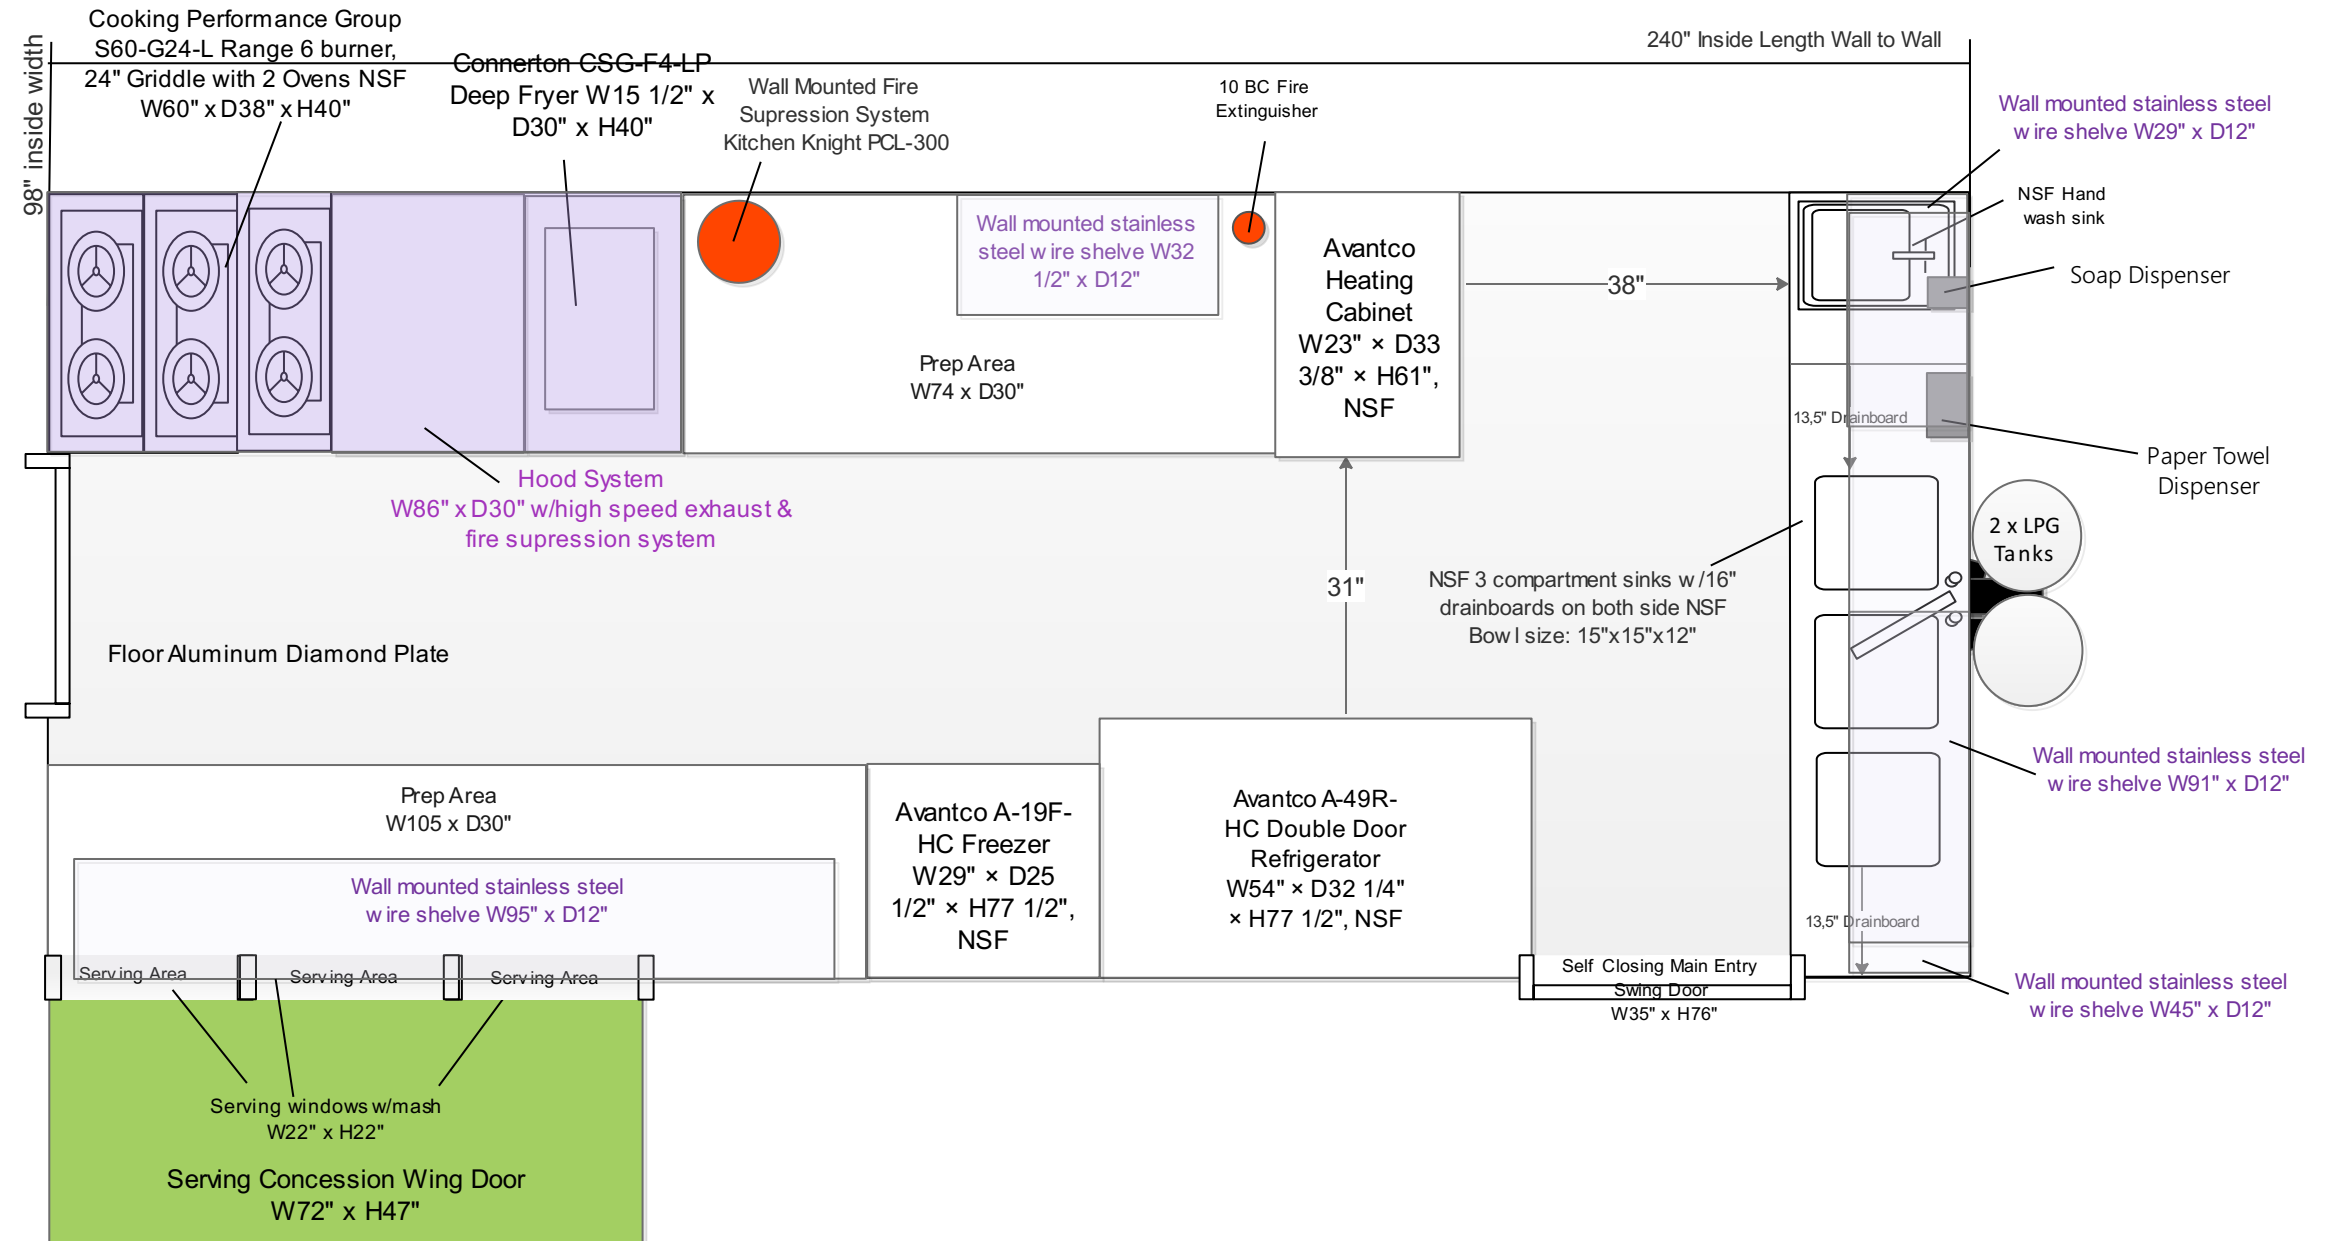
98" inside width

Cooking Performance Group S60-G24-L Range 6 burner, 24" Griddle with 2 Ovens NSF W60" x D38" x H40"

Connerton CSG-F4-LP Deep Fryer W15 1/2" x D30" x H40"

Wall Mounted Fire Supression System Kitchen Knight PCL-300

10 BC Fire Extinguisher

240" Inside Length Wall to Wall

Wall mounted stainless steel w ire shelve W29" x D12"

NSF Hand wash sink

Soap Dispenser

Wall mounted stainless steel w ire shelve W32 1/2" x D12"

Avantco Heating Cabinet W23" × D33 3/8" × H61", NSF

38"

Prep Area W74 x D30"

13,5" Drainboard

Paper Towel Dispenser

Hood System W86" x D30" w/high speed exhaust & fire supression system

2 x LPG Tanks

31"

NSF 3 compartment sinks w /16" drainboards on both side NSF Bow l size: 15"x15"x12"

Floor Aluminum Diamond Plate

Wall mounted stainless steel w ire shelve W91" x D12"

Prep Area W105 x D30"

Avantco A-19F-HC Freezer W29" × D25 1/2" × H77 1/2", NSF

Avantco A-49R-HC Double Door Refrigerator W54" × D32 1/4" × H77 1/2", NSF

Wall mounted stainless steel w ire shelve W95" x D12"

13,5" Drainboard

Serving Area

Serving Area

Serving Area

Self Closing Main Entry Swing Door W35" x H76"

Wall mounted stainless steel w ire shelve W45" x D12"

Serving windows w/mash W22" x H22"

Serving Concession Wing Door W72" x H47"